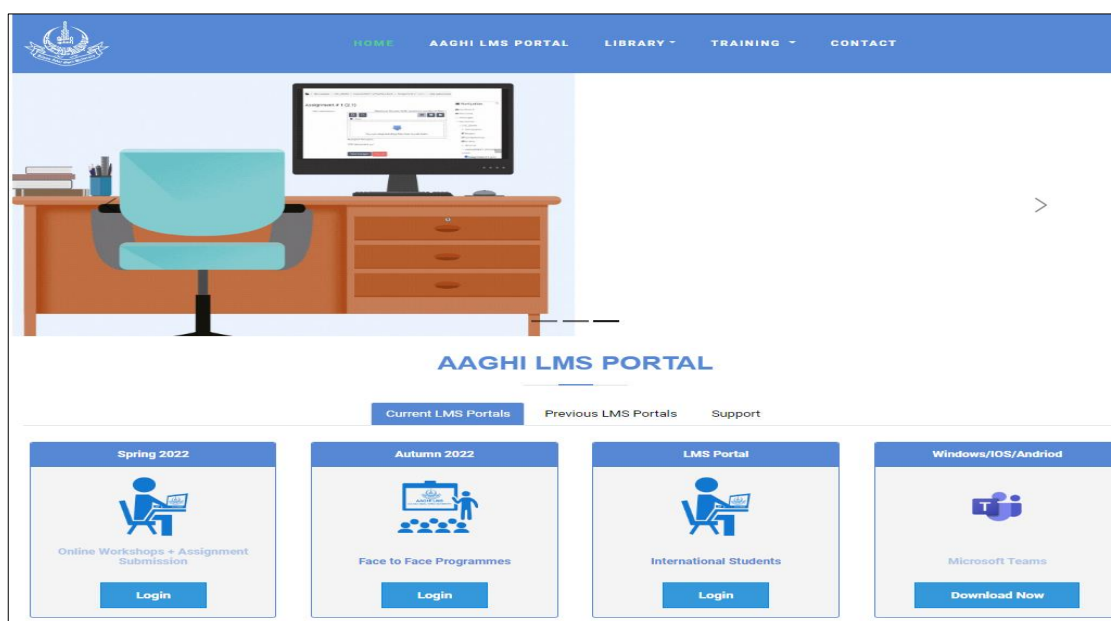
HOME AAGHI LMS PORTAL LIBRARY TRAINING CONTACT

Assignment # 1

AAGHI LMS PORTAL

Current LMS Portals Previous LMS Portals Support

Spring 2022

Online Workshops + Assignment Submission

Login

Autumn 2022

Face to Face Programmes

Login

LMS Portal

International Students

Login

Windows/IOS/Andriod

Microsoft Teams

Download Now